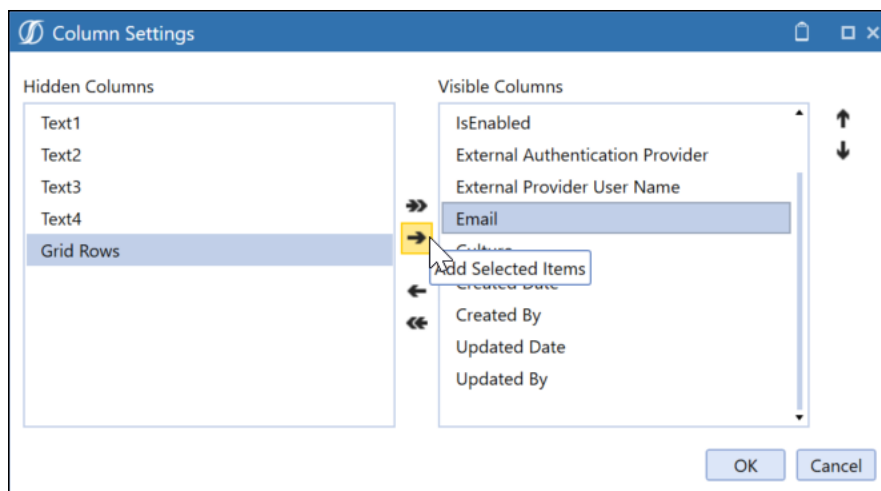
Column Settings

Hidden Columns
Text1
Text2
Text3
Text4
Grid Rows

Visible Columns
IsEnabled
External Authentication Provider
External Provider User Name
Email
Culture
Created Date
Created By
Updated Date
Updated By

Add Selected Items

OK
Cancel